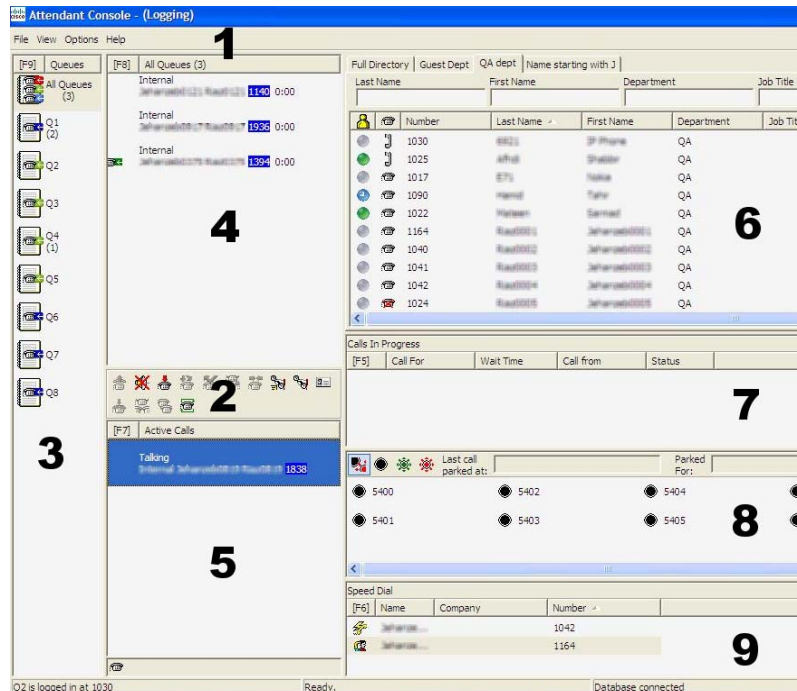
Attendant Console - (Logging)

File View Options Help

1

[F9] Queues

All Queues (3)

Q1 (2)

Q2

Q3

Q4 (1)

Q5

Q6

Q7

Q8

3

[F8] All Queues (3)

Internal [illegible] 1140 0:00

Internal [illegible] 1936 0:00

Internal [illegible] 1394 0:00

4

2

[F7] Active Calls

Talking
Internal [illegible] 1838

5

Full Directory | Guest Dept | QA dept | Name starting with J

Last Name | First Name | Department | Job Title

| | | Number | Last Name | First Name | Department | Job Tit |
|---|---|---|---|---|---|---|
| | | 1030 | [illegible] | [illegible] | QA | |
| | | 1025 | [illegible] | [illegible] | QA | |
| | | 1017 | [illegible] | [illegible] | QA | |
| | | 1090 | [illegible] | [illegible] | QA | |
| | | 1022 | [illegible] | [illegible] | QA | |
| | | 1164 | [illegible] | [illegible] | QA | |
| | | 1040 | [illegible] | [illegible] | QA | |
| | | 1041 | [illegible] | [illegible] | QA | |
| | | 1042 | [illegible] | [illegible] | QA | |
| | | 1024 | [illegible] | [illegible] | QA | |

6

Calls In Progress

| [F5] | Call For | Wait Time | Call from | Status |
|---|---|---|---|---|

7

Last call parked at:

Parked For:

5400 5402 5404
5401 5403 5405

8

Speed Dial

| [F6] Name | Company | Number |
|---|---|---|
| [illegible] | | 1042 |
| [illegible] | | 1164 |

9

Q2 is logged in at 1030 | Ready. | Database connected